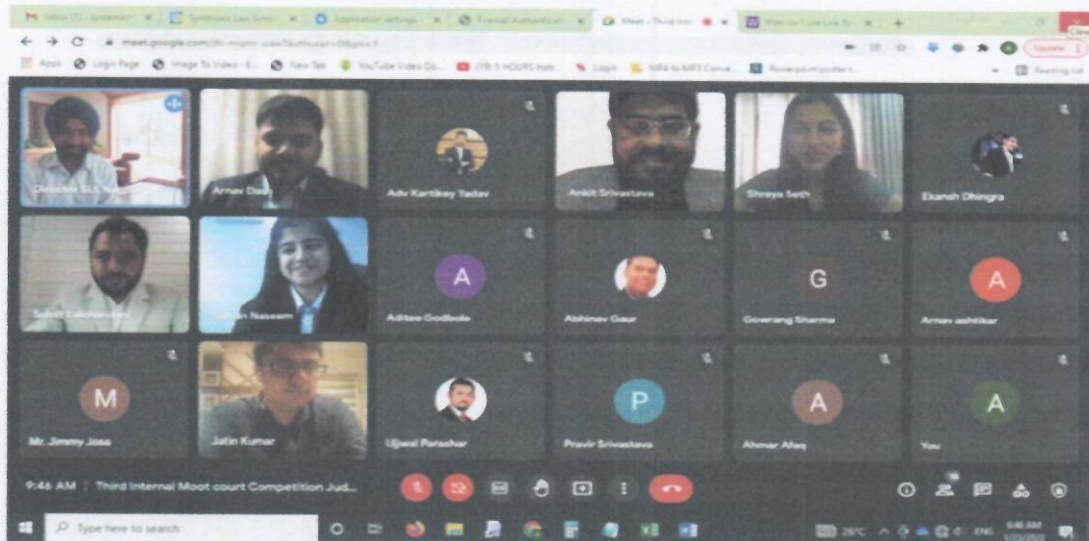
Inbox (1) - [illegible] | Symbiosis Law School | Application settings | Firewall Authenticati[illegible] | Meet - Third Inte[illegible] | How do I use Live St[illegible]

meet.google.com/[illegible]

Apps | Login Page | Image To Video - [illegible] | New Tab | YouTube Video Do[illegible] | (18) 5 HOURS Inte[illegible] | Login | MP4 to MP3 Conve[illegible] | Powerpoint poster t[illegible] | Reading list

Update

Director SLS N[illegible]
Arnav Das
Adv Kartikey Yadav
Ankit Srivastava
Shreya Seth
Ekansh Dhingra
Sumit Lakhanpal
Saman Naseem
Aditee Godbole
Abhinav Gaur
Goverang Sharma
Arnav ashtikar
Mr. Jimmy Jose
Jatin Kumar
Ujjwal Parashar
Pravir Srivastava
Ahmar Afaq
You

A
G
A
M
P
A
A

9:46 AM | Third Internal Moot court Competition Jud...

Type here to search

26°C ENG 9:46 AM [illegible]